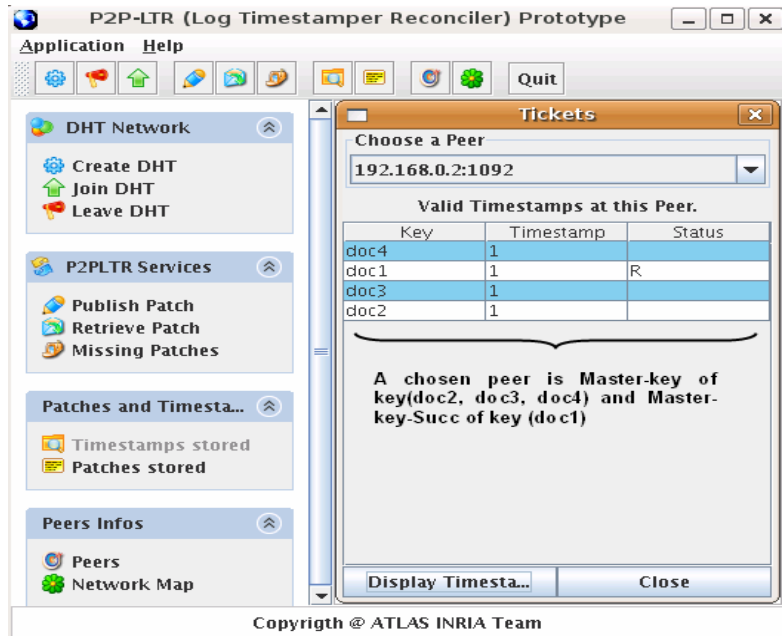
P2P-LTR (Log Timestamper Reconciler) Prototype

Application Help

Quit

DHT Network

Create DHT
Join DHT
Leave DHT

P2PLTR Services

Publish Patch
Retrieve Patch
Missing Patches

Patches and Timesta...

Timestamps stored
Patches stored

Peers Infos

Peers
Network Map

Tickets

Choose a Peer

192.168.0.2:1092

Valid Timestamps at this Peer.

| Key | Timestamp | Status |
|---|---|---|
| doc4 | 1 | |
| doc1 | 1 | R |
| doc3 | 1 | |
| doc2 | 1 | |

A chosen peer is Master-key of key(doc2, doc3, doc4) and Master-key-Succ of key (doc1)

Display Timesta...

Close

Copyrigth @ ATLAS INRIA Team